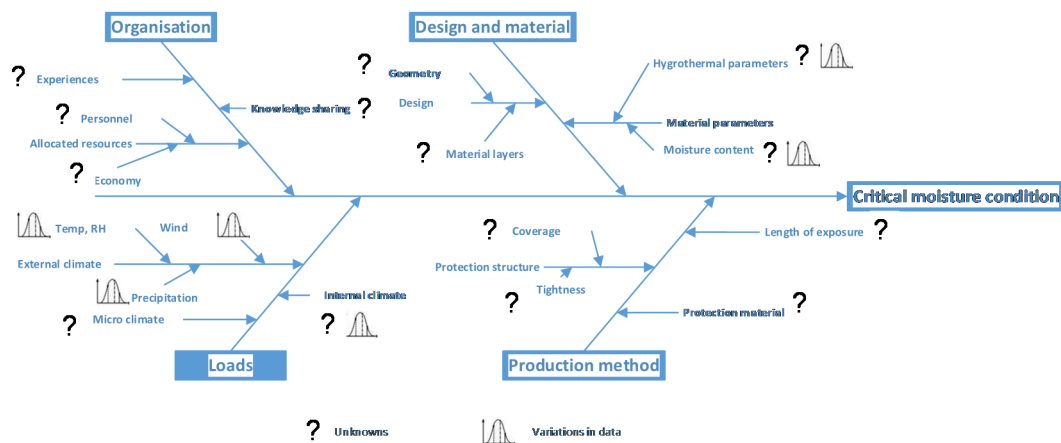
Organisation

Design and material

? Experiences

? Geometry

Design

Hygrothermal parameters ?

? Personnel

Knowledge sharing ?

Allocated resources

Material parameters

? Material layers

Moisture content ?

? Economy

Critical moisture condition

Temp, RH

Wind

? Coverage

Length of exposure ?

External climate

Protection structure

Precipitation

? Tightness

Internal climate

? Micro climate

?

Protection material ?

Loads

Production method

? Unknowns

Variations in data